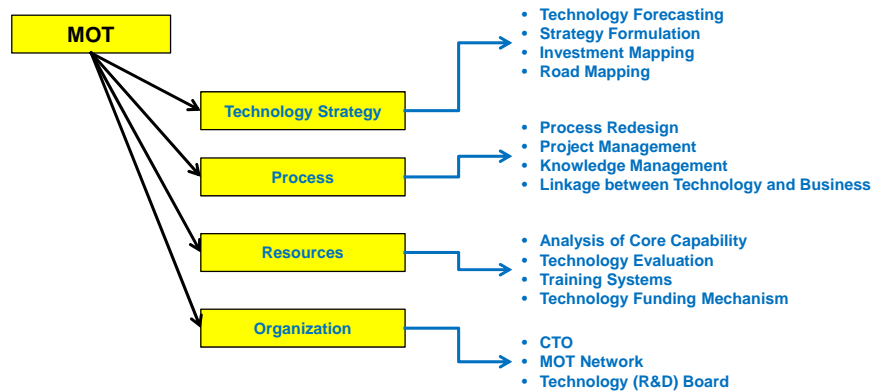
MOT

Technology Strategy

- Technology Forecasting
- Strategy Formulation
- Investment Mapping
- Road Mapping

Process

- Process Redesign
- Project Management
- Knowledge Management
- Linkage between Technology and Business

Resources

- Analysis of Core Capability
- Technology Evaluation
- Training Systems
- Technology Funding Mechanism

Organization

- CTO
- MOT Network
- Technology (R&D) Board